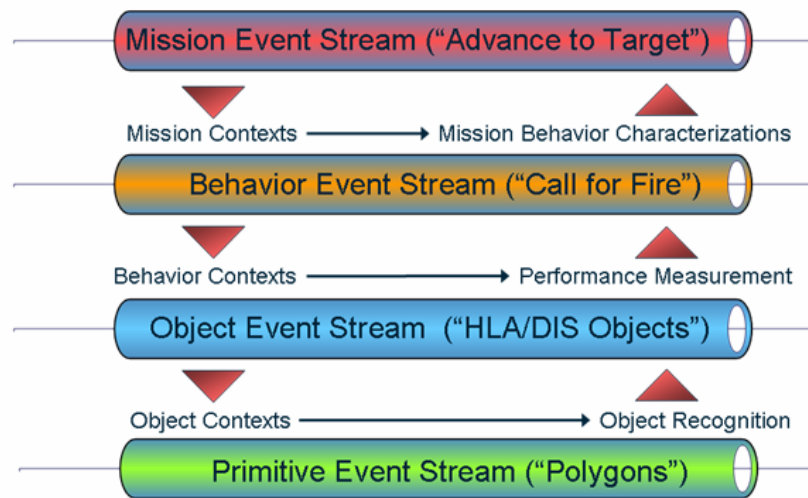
Mission Event Stream (“Advance to Target”)

Mission Contexts → Mission Behavior Characterizations

Behavior Event Stream (“Call for Fire”)

Behavior Contexts → Performance Measurement

Object Event Stream (“HLA/DIS Objects”)

Object Contexts → Object Recognition

Primitive Event Stream (“Polygons”)